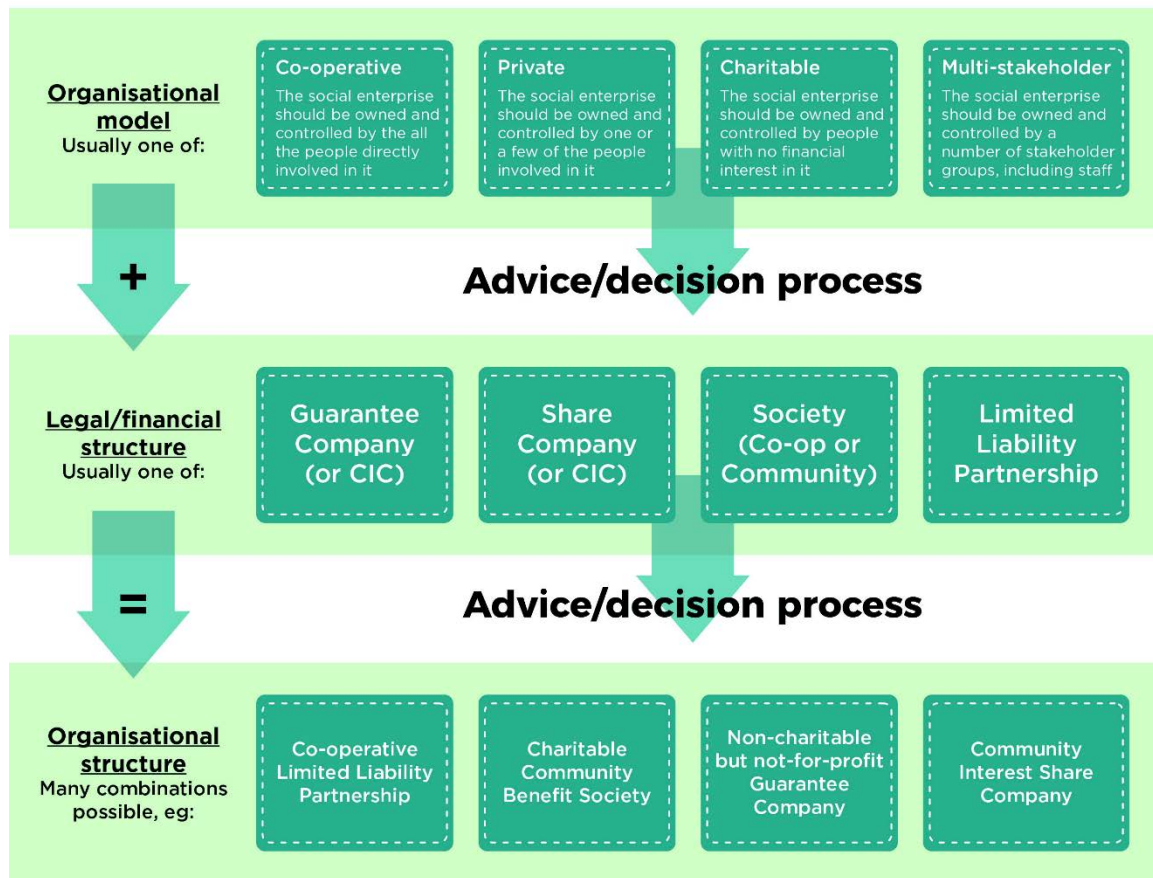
Organisational model
Usually one of:

Co-operative
The social enterprise should be owned and controlled by the all the people directly involved in it

Private
The social enterprise should be owned and controlled by one or a few of the people involved in it

Charitable
The social enterprise should be owned and controlled by people with no financial interest in it

Multi-stakeholder
The social enterprise should be owned and controlled by a number of stakeholder groups, including staff

+

Advice/decision process

Legal/financial structure
Usually one of:

Guarantee Company (or CIC)

Share Company (or CIC)

Society (Co-op or Community)

Limited Liability Partnership

=

Advice/decision process

Organisational structure
Many combinations possible, eg:

Co-operative Limited Liability Partnership

Charitable Community Benefit Society

Non-charitable but not-for-profit Guarantee Company

Community Interest Share Company